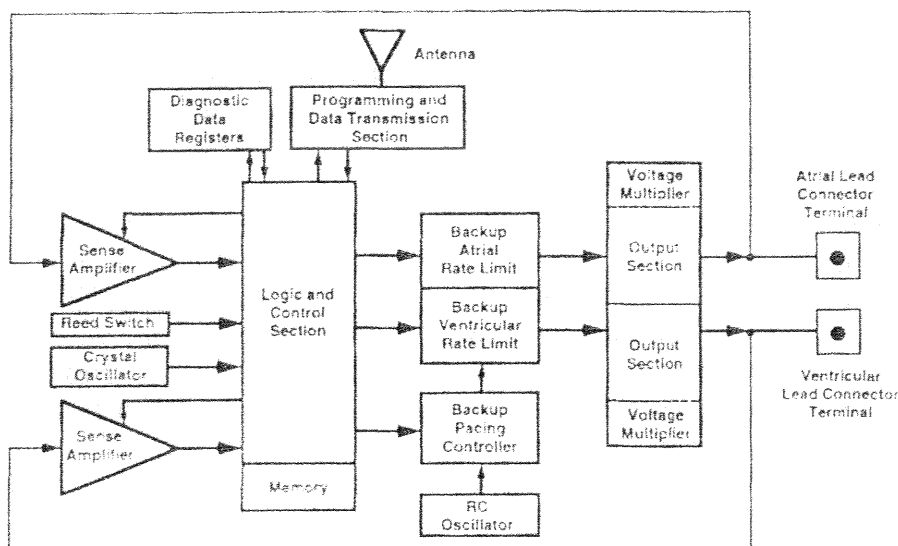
Antenna

Diagnostic Data Registers

Programming and Data Transmission Section

Sense Amplifier

Logic and Control Section

Reed Switch

Crystal Oscillator

Sense Amplifier

Memory

Backup Atrial Rate Limit

Backup Ventricular Rate Limit

Backup Pacing Controller

RC Oscillator

Voltage Multiplier

Output Section

Output Section

Voltage Multiplier

Atrial Lead Connector Terminal

Ventricular Lead Connector Terminal